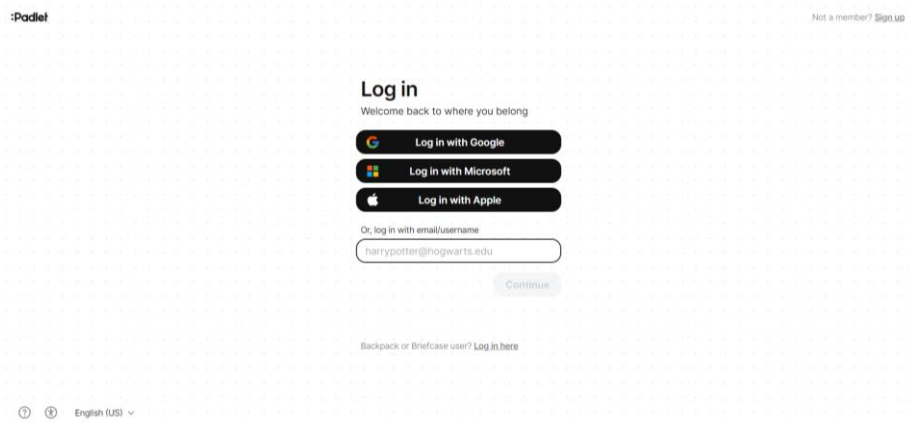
:Padlet

Not a member? Sign up

Log in

Welcome back to where you belong

Log in with Google

Log in with Microsoft

Log in with Apple

Or, log in with email/username

harrypotter@hogwarts.edu

Continue

Backpack or Briefcase user? Log in here

English (US)